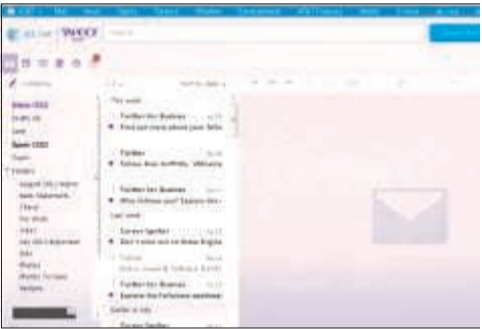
YAHOO!

This week

Twitter for Business

Find out more about your followers

Twitter

Follow Alex Griffiths, Williams

Twitter for Business

Who follows you? Explore the

Last week

Zareen Sperber

Don't miss out on these English

Twitter

Twitter for Business

Explore the Followers dashboard

Earlier in July

Zareen Sperber

Inbox (332)

Drafts (4)

Sent

Spam (332)

Trash

Folders

Notes